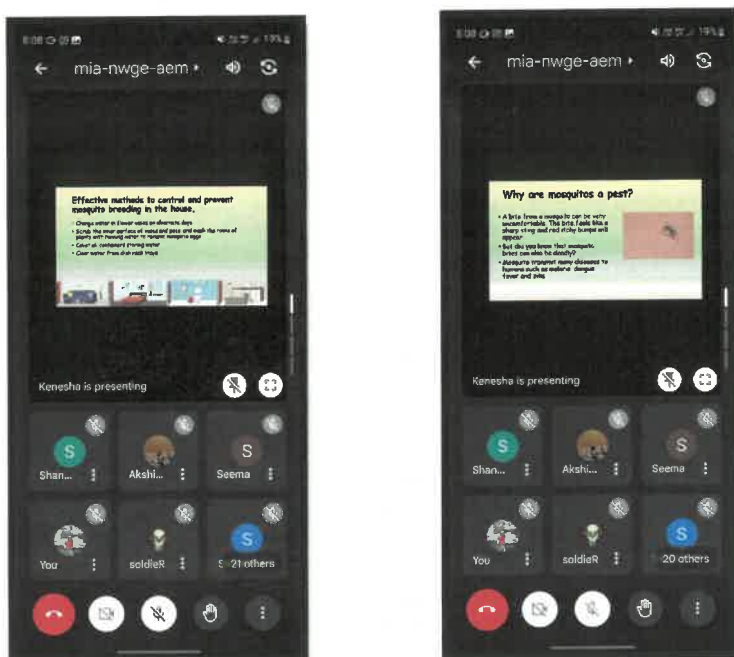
8:08 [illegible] 19%

mia-nwge-aem

Effective methods to control and prevent mosquito breeding in the house.

• Change water in flower vases on alternate days
• Scrub the inner surface of vases and pots and wash the roots of plants with running water to remove mosquito eggs
• Cover all containers storing water
• Clear water from dish rack trays

Kenesha is presenting

S
Shan...

Akshi...

S
Seema

You

soldieR

S 21 others

8:08 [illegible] 19%

mia-nwge-aem

Why are mosquitos a pest?

• A bite from a mosquito can be very uncomfortable. The bite feels like a sharp sting and red sticky bumps will appear.
• But do you know that mosquito bites can also be deadly?
• Mosquito transmit many diseases to humans such as malaria, dengue fever and zika.

Kenesha is presenting

S
Shan...

Akshi...

S
Seema

You

soldieR

S
20 others